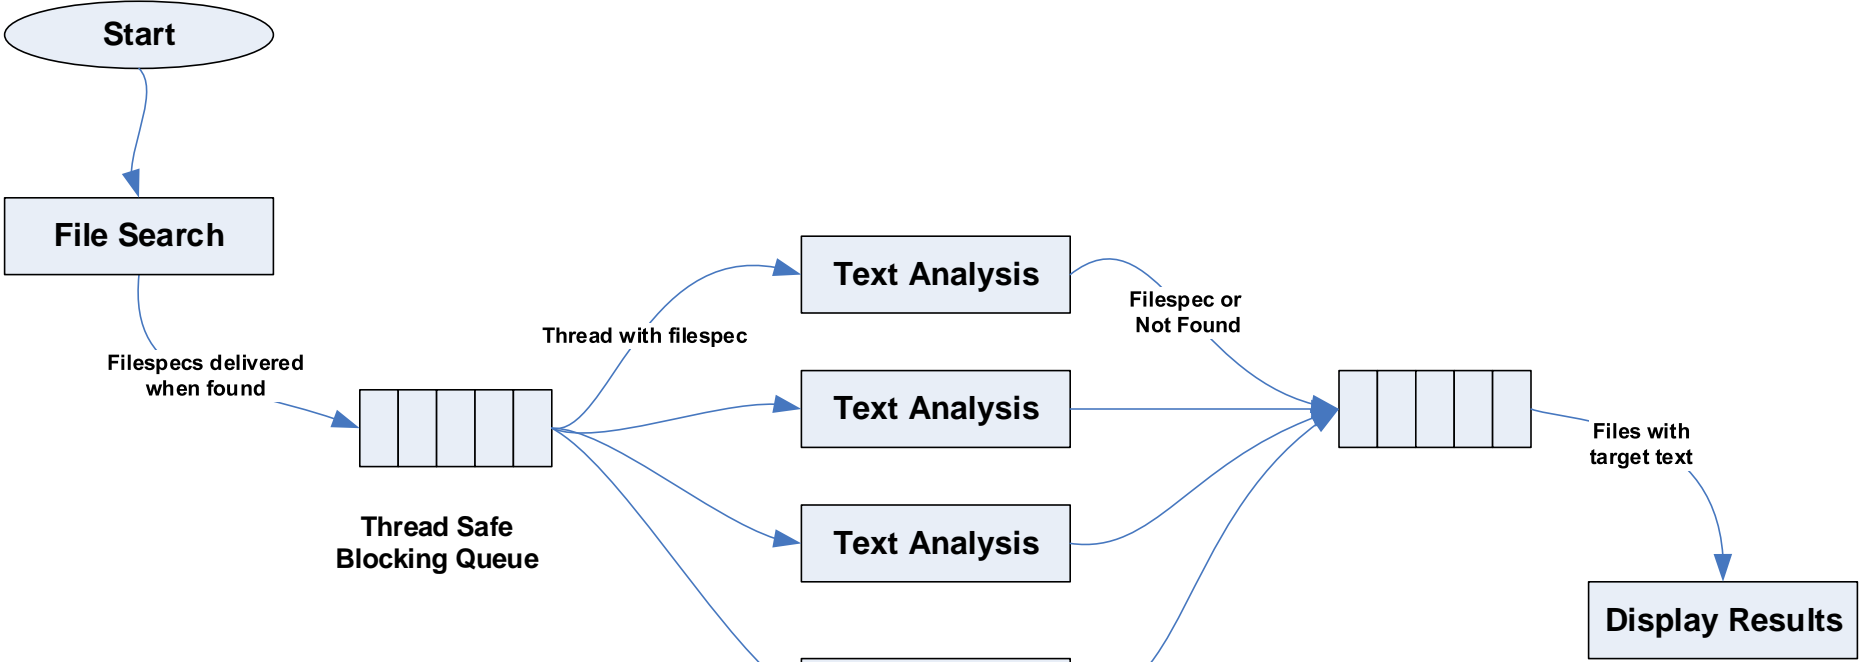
Start

File Search

Filespecs delivered when found

Thread Safe Blocking Queue

Thread with filespec

Text Analysis

Text Analysis

Text Analysis

Filespec or Not Found

Files with target text

Display Results